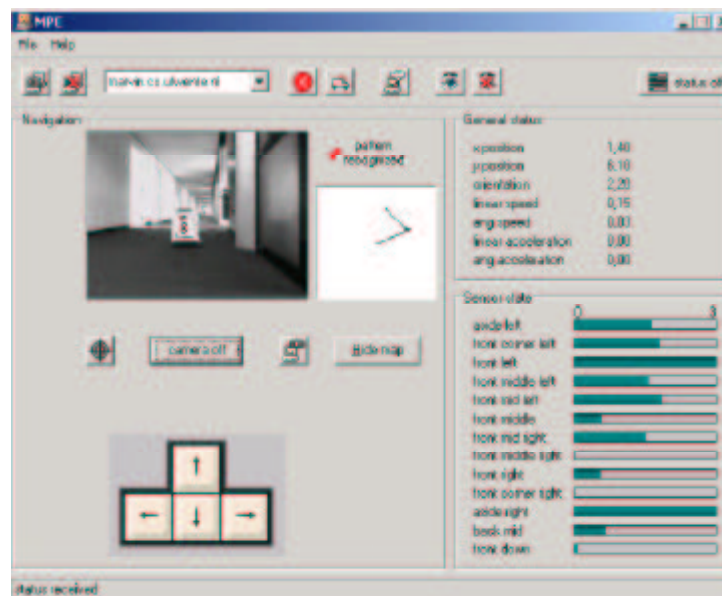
MPE

File Help

marvin cs.uiwente.nl

status

Navigation

pattern recognized

camera off

Hide map

↑
←
↓
→

General status

| | |
|---|---|
| x-position | 1,40 |
| y-position | 6,10 |
| orientation | 2,20 |
| linear speed | 0,15 |
| ang. speed | 0,00 |
| linear acceleration | 0,00 |
| ang. acceleration | 0,00 |

Sensor state

0 3

aside left
front corner left
front left
front middle left
front mid left
front middle
front mid right
front middle right
front right
front corner right
aside right
back mid
front down

status received